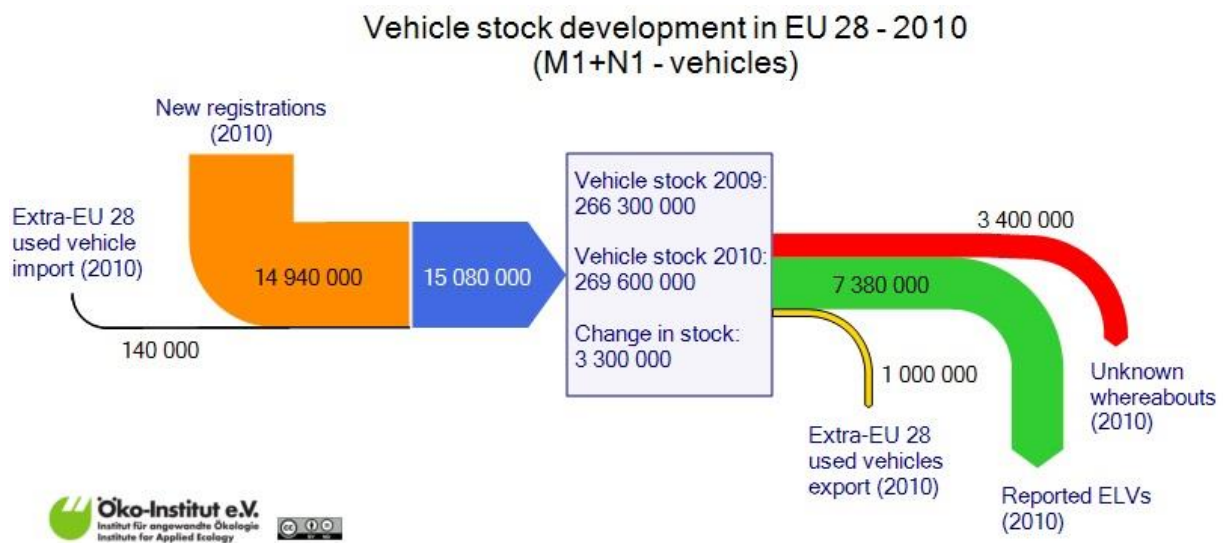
Vehicle stock development in EU 28 - 2010
(M1+N1 - vehicles)

New registrations (2010)

Extra-EU 28 used vehicle import (2010)

14 940 000

15 080 000

140 000

Vehicle stock 2009: 266 300 000

Vehicle stock 2010: 269 600 000

Change in stock: 3 300 000

3 400 000

7 380 000

1 000 000

Unknown whereabouts (2010)

Extra-EU 28 used vehicles export (2010)

Reported ELVs (2010)

Öko-Institut e.V.
Institut für angewandte Ökologie
Institute for Applied Ecology